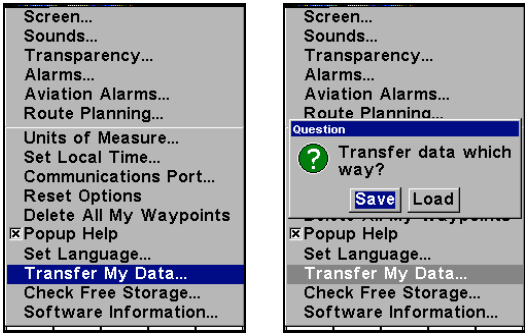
Screen...
Sounds...
Transparency...
Alarms...
Aviation Alarms...
Route Planning...
Units of Measure...
Set Local Time...
Communications Port...
Reset Options
Delete All My Waypoints
☒ Popup Help
Set Language...
Transfer My Data...
Check Free Storage...
Software Information...

Screen...
Sounds...
Transparency...
Alarms...
Aviation Alarms...
Route Planning...
Question
Transfer data which way?
Save Load
☒ Popup Help
Set Language...
Transfer My Data...
Check Free Storage...
Software Information...